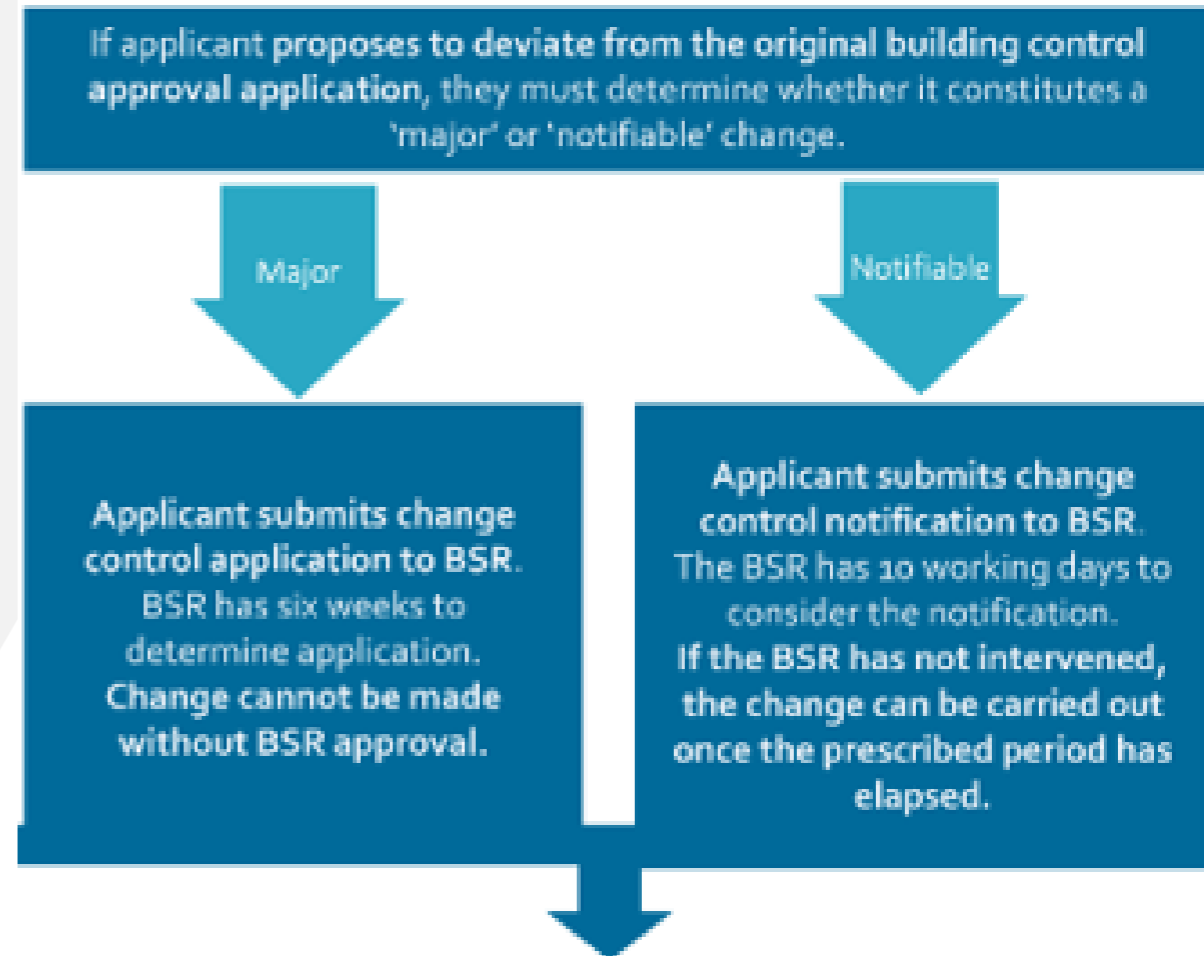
If applicant proposes to deviate from the original building control approval application, they must determine whether it constitutes a 'major' or 'notifiable' change.

Major

Notifiable

Applicant submits change control application to BSR. BSR has six weeks to determine application. Change cannot be made without BSR approval.

Applicant submits change control notification to BSR. The BSR has 10 working days to consider the notification. If the BSR has not intervened, the change can be carried out once the prescribed period has elapsed.